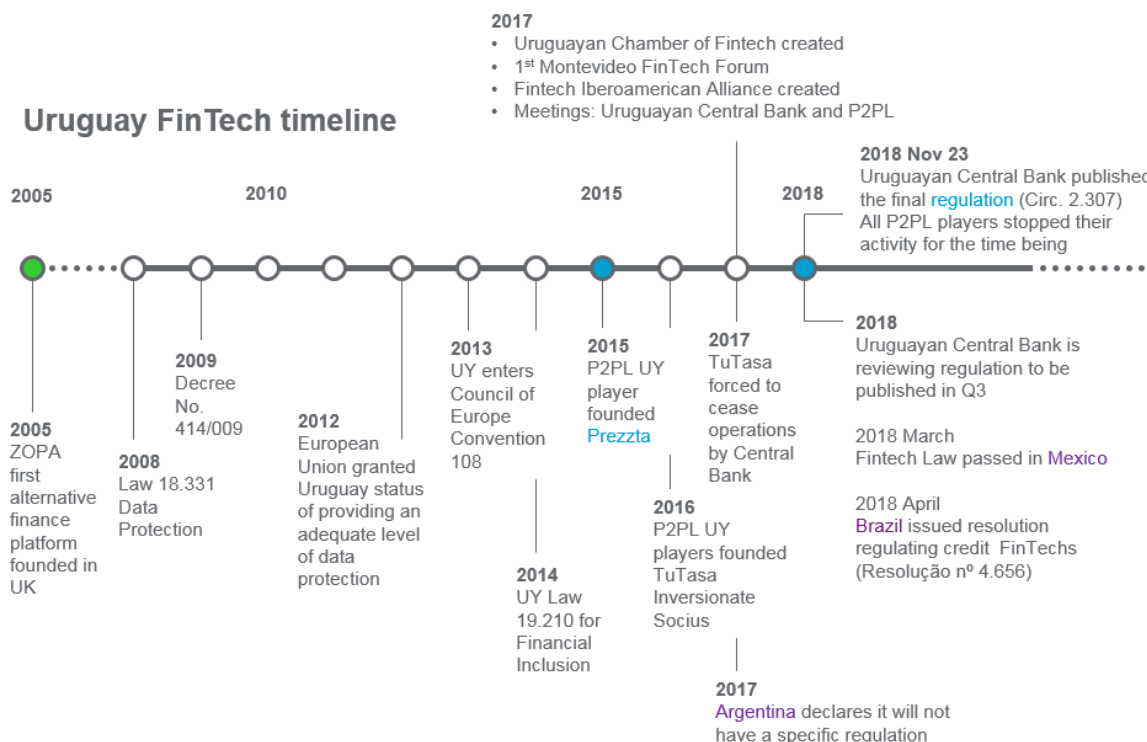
**2017**
- Uruguayan Chamber of Fintech created
- 1$^{st}$ Montevideo FinTech Forum
- Fintech Iberoamerican Alliance created
- Meetings: Uruguayan Central Bank and P2PL

**Uruguay FinTech timeline**

**2018 Nov 23**
Uruguayan Central Bank published the final regulation (Circ. 2.307)
All P2PL players stopped their activity for the time being

2005 2010 2015 2018

**2005**
ZOPA first alternative finance platform founded in UK

**2008**
Law 18.331 Data Protection

**2009**
Decree No. 414/009

**2012**
European Union granted Uruguay status of providing an adequate level of data protection

**2013**
UY enters Council of Europe Convention 108

**2014**
UY Law 19.210 for Financial Inclusion

**2015**
P2PL UY player founded Prezzta

**2016**
P2PL UY players founded TuTasa Inversionate Socius

**2017**
TuTasa forced to cease operations by Central Bank

**2017**
Argentina declares it will not have a specific regulation

**2018**
Uruguayan Central Bank is reviewing regulation to be published in Q3

2018 March
Fintech Law passed in Mexico

2018 April
Brazil issued resolution regulating credit FinTechs (Resolução nº 4.656)